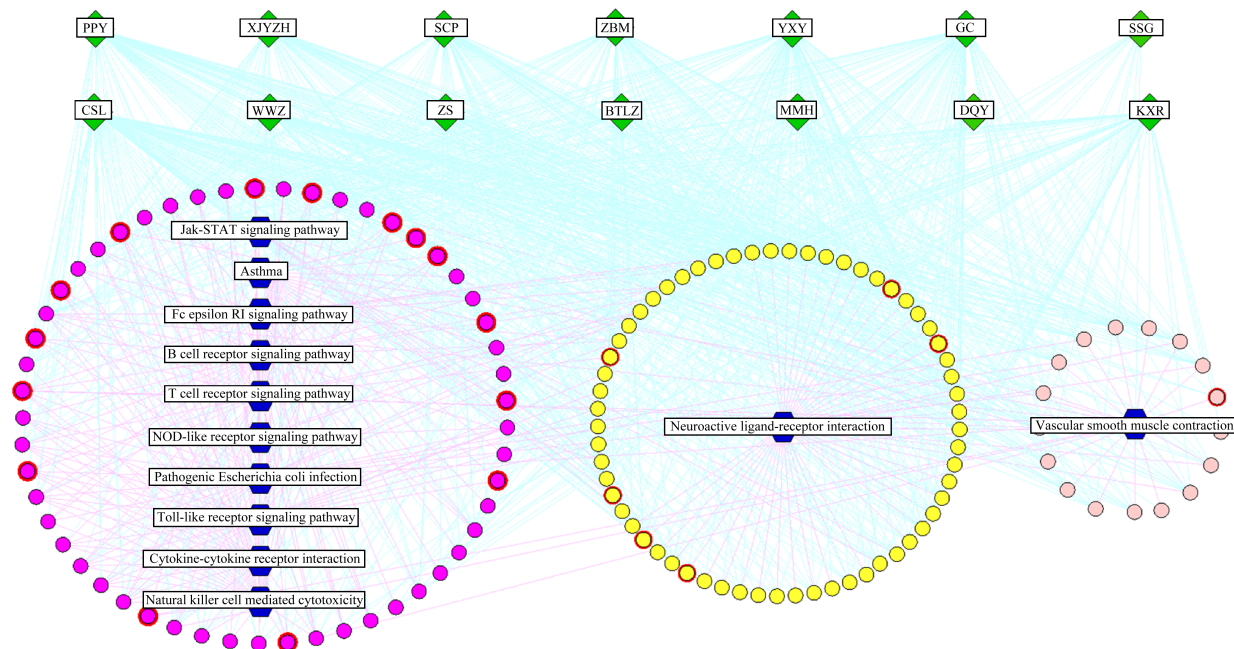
PPY
XJYZH
SCP
ZBM
YXY
GC
SSG
CSL
WWZ
ZS
BTLZ
MMH
DQY
KXR
Jak-STAT signaling pathway
Asthma
Fc epsilon RI signaling pathway
B cell receptor signaling pathway
T cell receptor signaling pathway
NOD-like receptor signaling pathway
Pathogenic Escherichia coli infection
Toll-like receptor signaling pathway
Cytokine-cytokine receptor interaction
Natural killer cell mediated cytotoxicity
Neuroactive ligand-receptor interaction
Vascular smooth muscle contraction